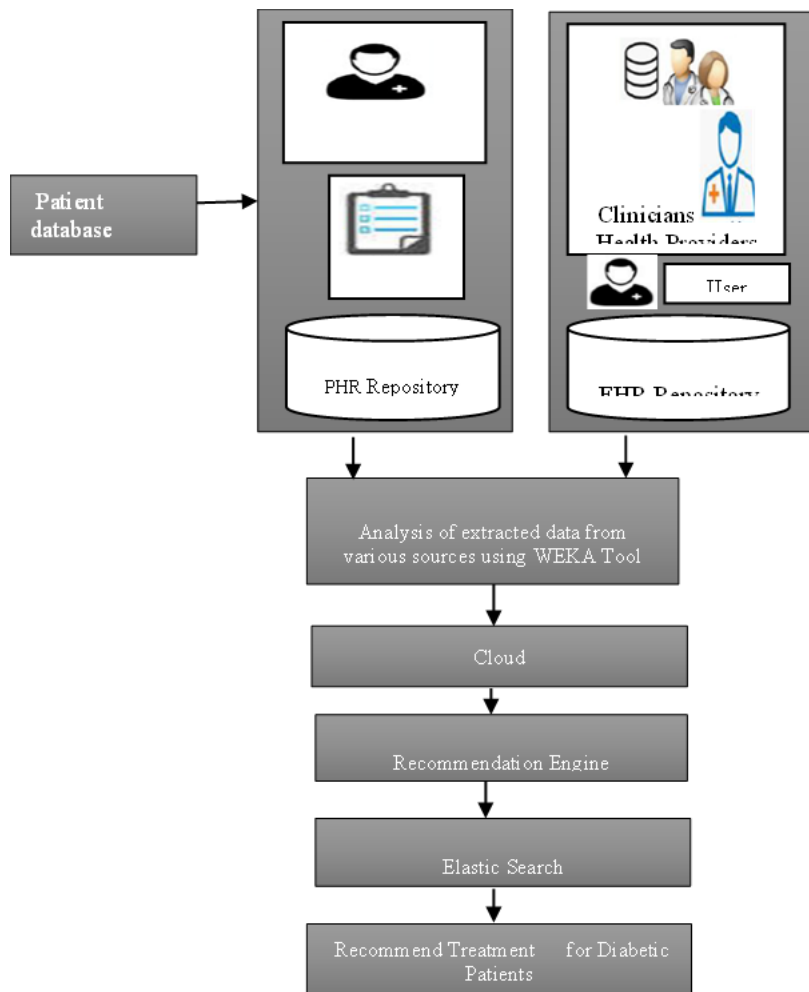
Patient database

PHR Repository

Clinicians
Health Providers

User

EHR Repository

Analysis of extracted data from various sources using WEKA Tool

Cloud

Recommendation Engine

Elastic Search

Recommend Treatment for Diabetic Patients